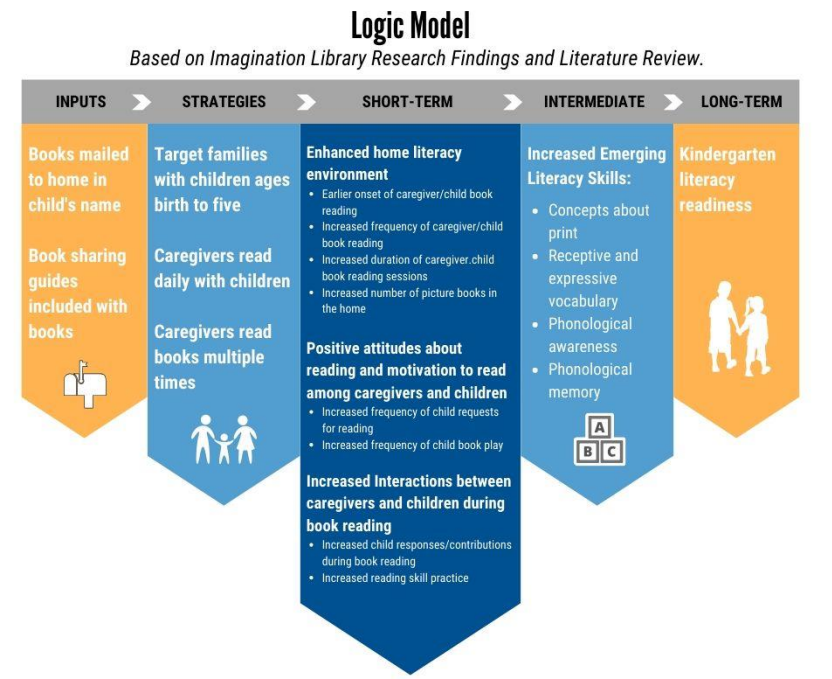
Logic Model

Based on Imagination Library Research Findings and Literature Review.

INPUTS

STRATEGIES

SHORT-TERM

INTERMEDIATE

LONG-TERM

Books mailed to home in child's name

Book sharing guides included with books

Target families with children ages birth to five

Caregivers read daily with children

Caregivers read books multiple times

Enhanced home literacy environment
- Earlier onset of caregiver/child book reading
- Increased frequency of caregiver/child book reading
- Increased duration of caregiver.child book reading sessions
- Increased number of picture books in the home

Positive attitudes about reading and motivation to read among caregivers and children
- Increased frequency of child requests for reading
- Increased frequency of child book play

Increased Interactions between caregivers and children during book reading
- Increased child responses/contributions during book reading
- Increased reading skill practice

Increased Emerging Literacy Skills:
- Concepts about print
- Receptive and expressive vocabulary
- Phonological awareness
- Phonological memory

A
B C

Kindergarten literacy readiness